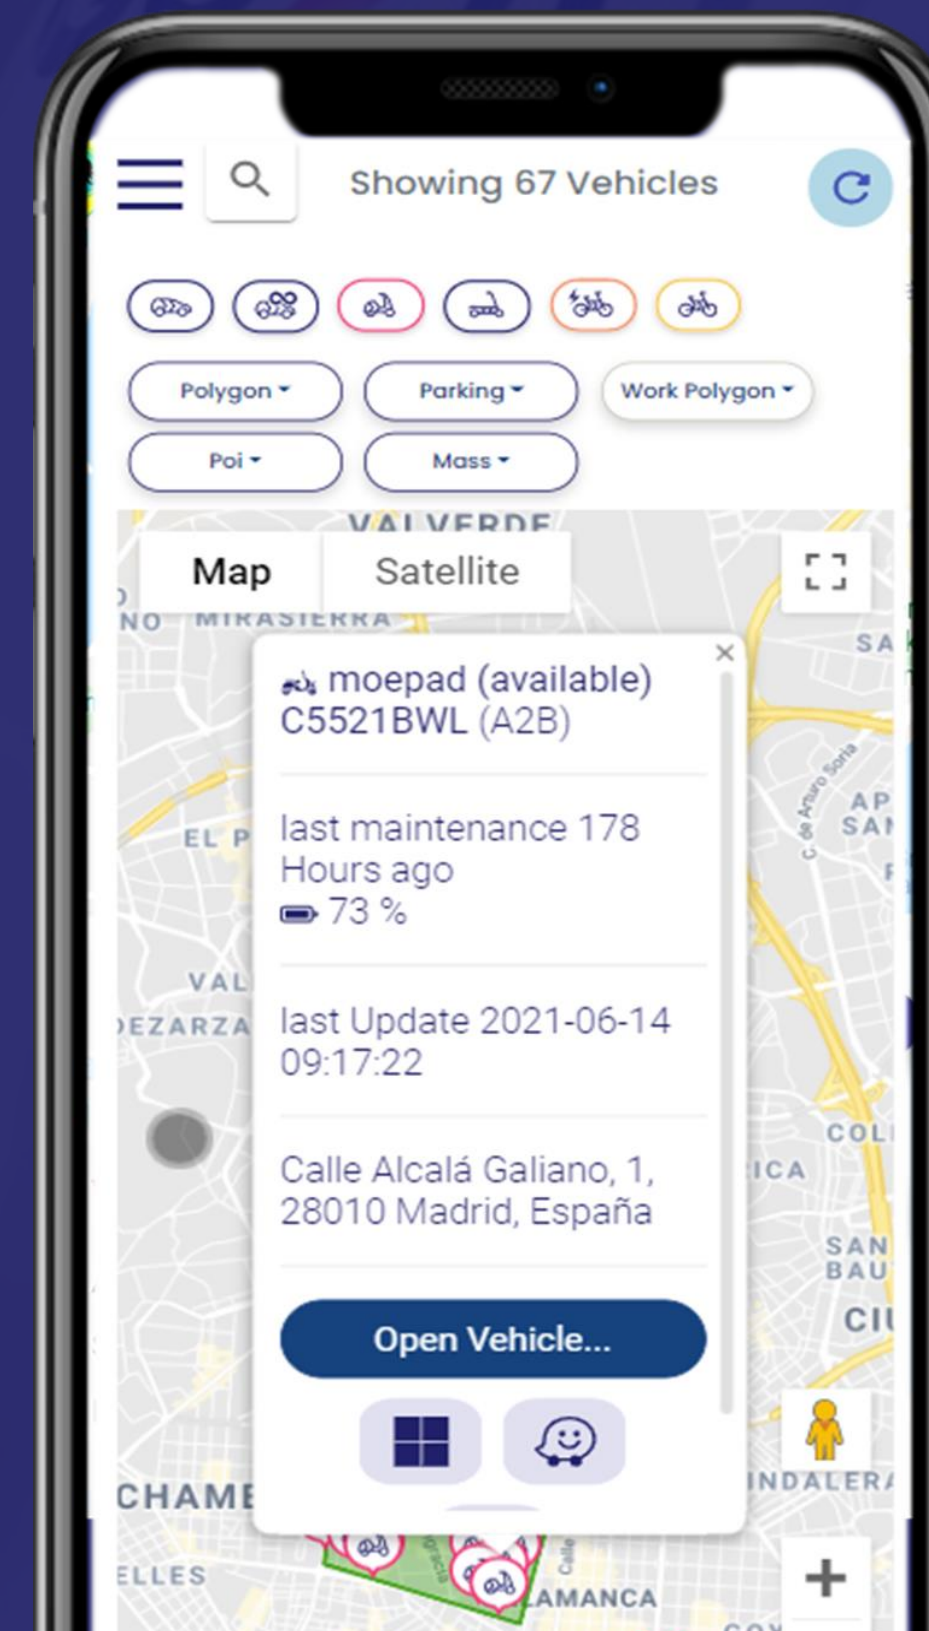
Showing 67 Vehicles

Polygon
Parking
Work Polygon
Poi
Mass

VALVERDE
Map
Satellite
NO
MIRASIERRA
SA
EL P
AP
SAN
VAL
DEZARZA
COL
ICA
SAN
BAU
CI
CHAME
INDALERA
ELLES
AMANCA

moepad (available)
C5521BWL (A2B)

last maintenance 178 Hours ago
73 %

last Update 2021-06-14 09:17:22

Calle Alcalá Galiano, 1, 28010 Madrid, España

Open Vehicle...